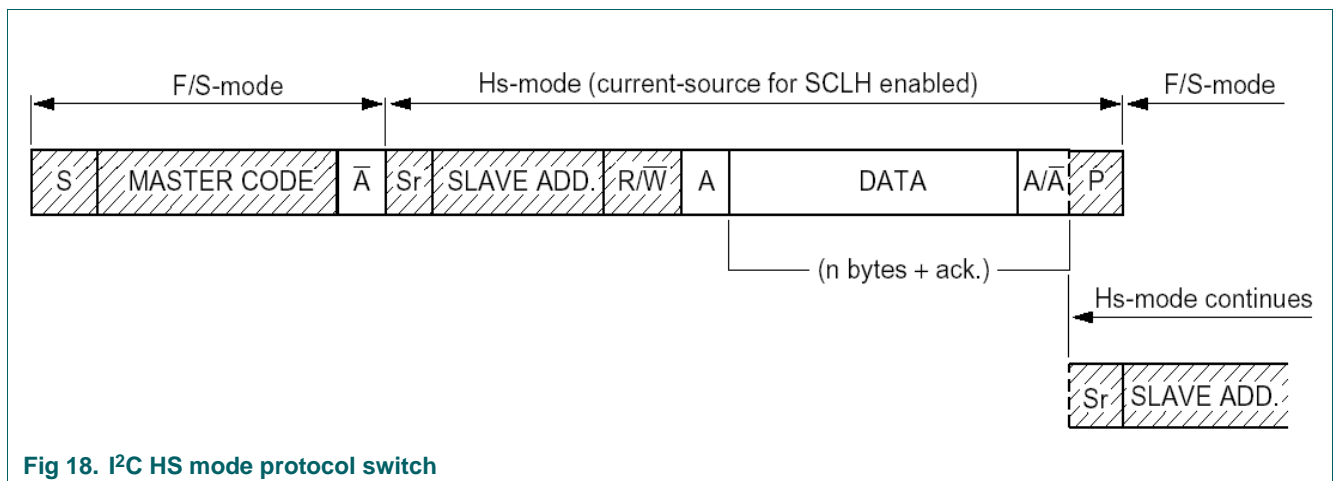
F/S-mode

Hs-mode (current-source for SCLH enabled)

F/S-mode

S | MASTER CODE | $\overline{A}$ | Sr | SLAVE ADD. | R/$\overline{W}$ | A | DATA | A/$\overline{A}$ | P

(n bytes + ack.)

Hs-mode continues

Sr | SLAVE ADD.

Fig 18. I$^2$C HS mode protocol switch